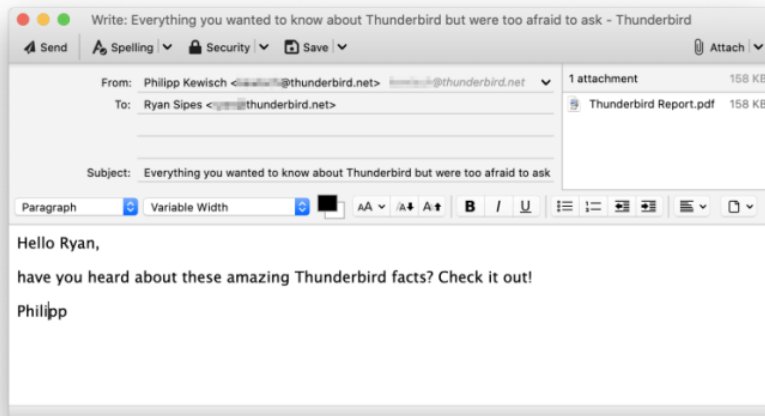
Write: Everything you wanted to know about Thunderbird but were too afraid to ask - Thunderbird

Send Spelling Security Save Attach

From: Philipp Kewisch <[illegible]@thunderbird.net> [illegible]@thunderbird.net

To: Ryan Sipes <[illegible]thunderbird.net>

Subject: Everything you wanted to know about Thunderbird but were too afraid to ask

1 attachment 158 KB

Thunderbird Report.pdf 158 KB

Paragraph Variable Width

B I U

Hello Ryan,

have you heard about these amazing Thunderbird facts? Check it out!

Philipp